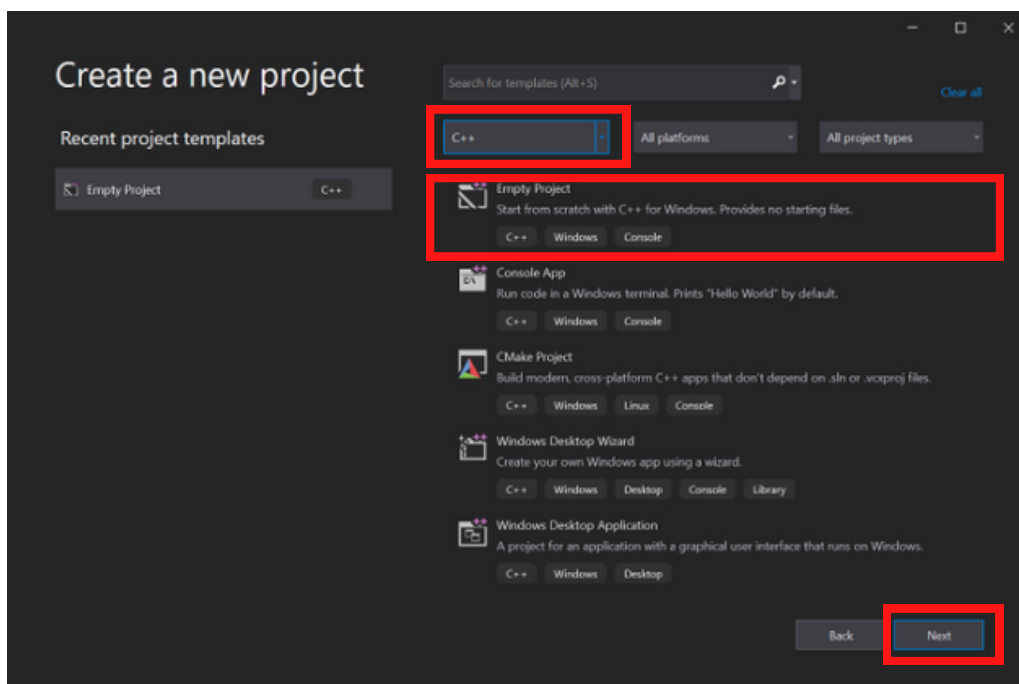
Create a new project

Recent project templates

Empty Project C++

Search for templates (Alt+S)

Clear all

C++

All platforms

All project types

Empty Project
Start from scratch with C++ for Windows. Provides no starting files.
C++ Windows Console

Console App
Run code in a Windows terminal. Prints "Hello World" by default.
C++ Windows Console

CMake Project
Build modern, cross-platform C++ apps that don't depend on .sln or .vcxproj files.
C++ Windows Linux Console

Windows Desktop Wizard
Create your own Windows app using a wizard.
C++ Windows Desktop Console Library

Windows Desktop Application
A project for an application with a graphical user interface that runs on Windows.
C++ Windows Desktop

Back

Next